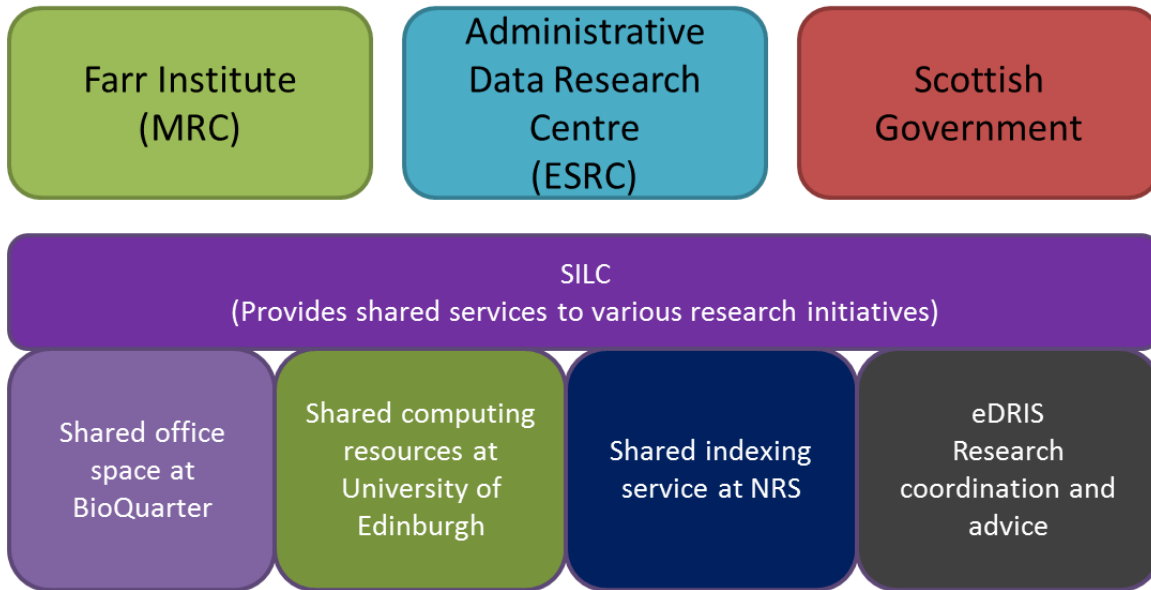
Farr Institute (MRC)

Administrative Data Research Centre (ESRC)

Scottish Government

SILC
(Provides shared services to various research initiatives)

Shared office space at BioQuarter

Shared computing resources at University of Edinburgh

Shared indexing service at NRS

eDRIS
Research coordination and advice